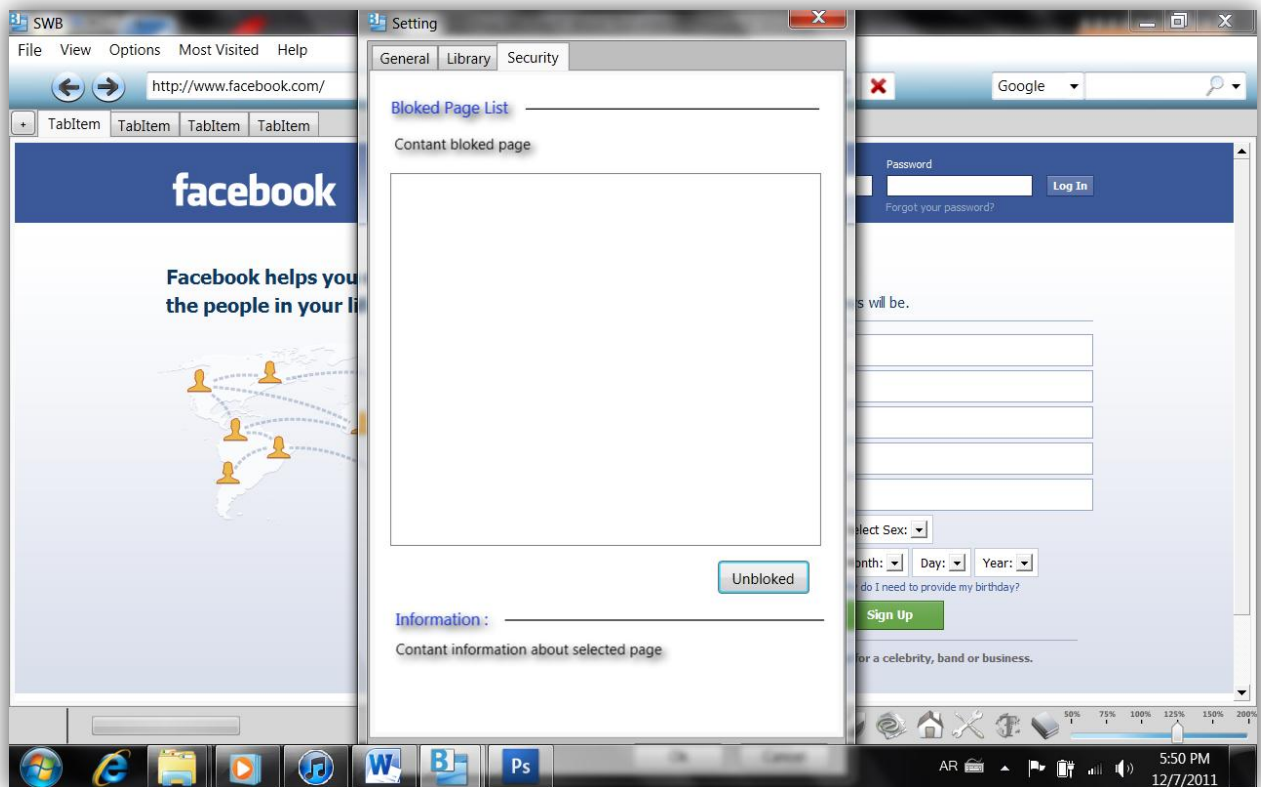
SWB
File View Options Most Visited Help
http://www.facebook.com/
Google
+ TabItem TabItem TabItem TabItem
facebook
Facebook helps you
the people in your li
Password
Log In
Forgot your password?
s will be.
elect Sex:
onth: Day: Year:
do I need to provide my birthday?
Sign Up
for a celebrity, band or business.
50% 75% 100% 125% 150% 200%

Setting
General Library Security
Bloked Page List
Contant bloked page
Unbloked
Information :
Contant information about selected page
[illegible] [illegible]

AR
5:50 PM
12/7/2011